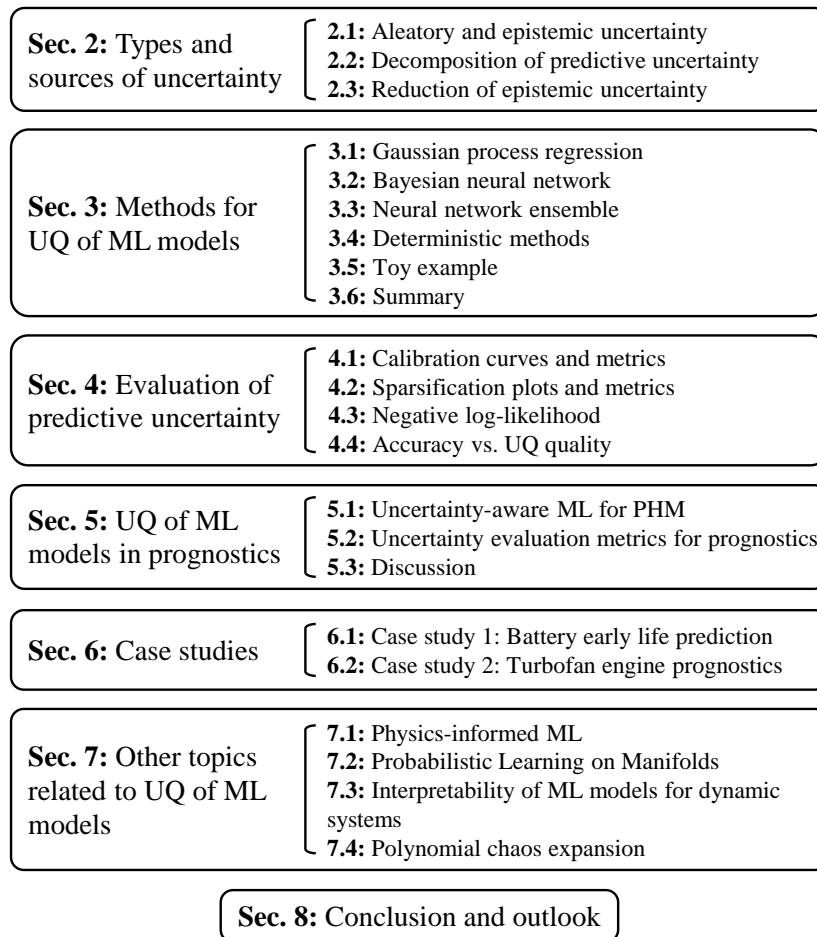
**Sec. 2:** Types and sources of uncertainty

**2.1:** Aleatory and epistemic uncertainty
**2.2:** Decomposition of predictive uncertainty
**2.3:** Reduction of epistemic uncertainty

**Sec. 3:** Methods for UQ of ML models

**3.1:** Gaussian process regression
**3.2:** Bayesian neural network
**3.3:** Neural network ensemble
**3.4:** Deterministic methods
**3.5:** Toy example
**3.6:** Summary

**Sec. 4:** Evaluation of predictive uncertainty

**4.1:** Calibration curves and metrics
**4.2:** Sparsification plots and metrics
**4.3:** Negative log-likelihood
**4.4:** Accuracy vs. UQ quality

**Sec. 5:** UQ of ML models in prognostics

**5.1:** Uncertainty-aware ML for PHM
**5.2:** Uncertainty evaluation metrics for prognostics
**5.3:** Discussion

**Sec. 6:** Case studies

**6.1:** Case study 1: Battery early life prediction
**6.2:** Case study 2: Turbofan engine prognostics

**Sec. 7:** Other topics related to UQ of ML models

**7.1:** Physics-informed ML
**7.2:** Probabilistic Learning on Manifolds
**7.3:** Interpretability of ML models for dynamic systems
**7.4:** Polynomial chaos expansion

**Sec. 8:** Conclusion and outlook